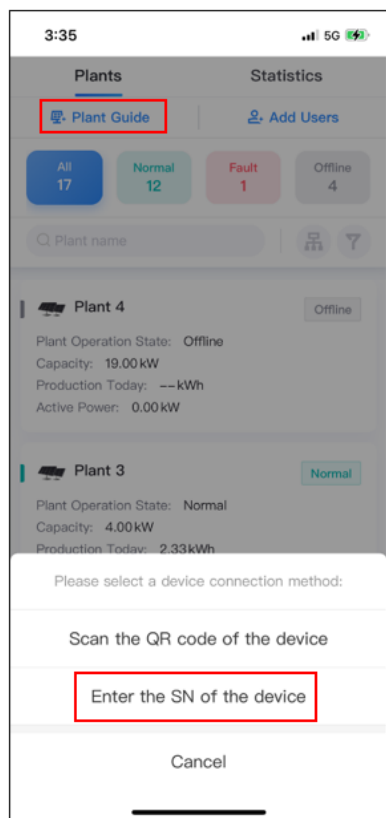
3:35

5G

Plants

Statistics

Plant Guide

Add Users

All
17

Normal
12

Fault
1

Offline
4

Plant name

Plant 4

Offline

Plant Operation State: Offline
Capacity: 19.00 kW
Production Today: -- kWh
Active Power: 0.00 kW

Plant 3

Normal

Plant Operation State: Normal
Capacity: 4.00 kW
Production Today: 2.33 kWh

Please select a device connection method:

Scan the QR code of the device

Enter the SN of the device

Cancel